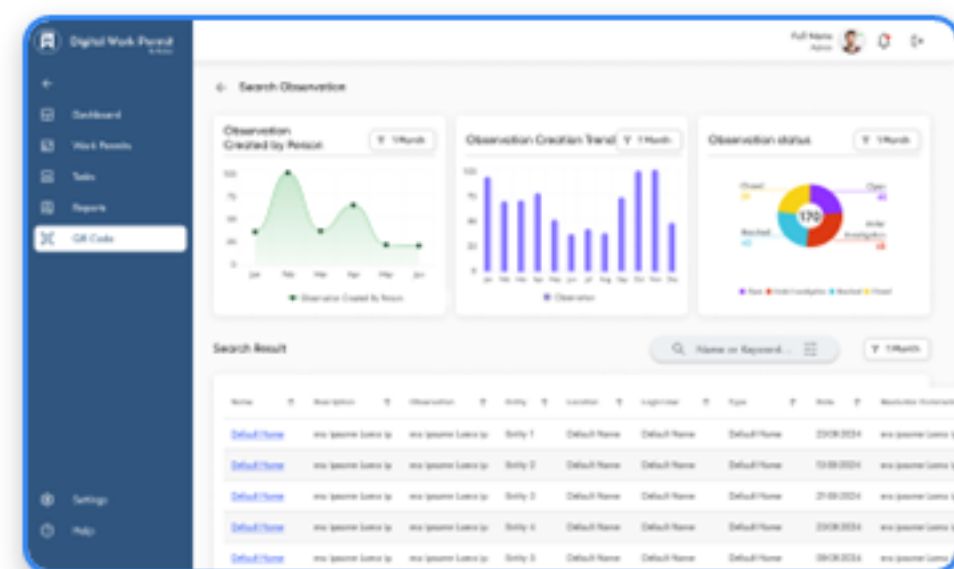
Digital Work Permit

Dashboard
Work Permits
Tasks
Reports
QR Code

Settings
Help

Full Name
Admin

Search Observation

Observation Created by Person
1 Month
100
75
50
25
0
Jan Feb Mar Apr May Jun
Observation Created By Person

Observation Creation Trend
1 Month
100
75
50
25
0
Jan Feb Mar Apr May Jun Jul Aug Sep Oct Nov Dec
Observation

Observation status
1 Month
Closed
Open
170
Resolved
Under Investigation

Open Under Investigation Resolved Closed

Search Result
Name or Keyword...
1 Month

| Name | Description | Observation | Entity | Location | Login User | Type | Date | Resolution Comment |
|---|---|---|---|---|---|---|---|---|
| Default Name | ero ipsume Lorez ip | ero ipsume Lorez ip | Entity 1 | Default Name | Default Name | Default Name | 23.08.2024 | ero ipsume Lorez ip |
| Default Name | ero ipsume Lorez ip | ero ipsume Lorez ip | Entity 2 | Default Name | Default Name | Default Name | 13.08.2024 | ero ipsume Lorez ip |
| Default Name | ero ipsume Lorez ip | ero ipsume Lorez ip | Entity 3 | Default Name | Default Name | Default Name | 21.08.2024 | ero ipsume Lorez ip |
| Default Name | ero ipsume Lorez ip | ero ipsume Lorez ip | Entity 4 | Default Name | Default Name | Default Name | 23.08.2024 | ero ipsume Lorez ip |
| Default Name | ero ipsume Lorez ip | ero ipsume Lorez ip | Entity 5 | Default Name | Default Name | Default Name | 09.08.2024 | ero ipsume Lorez ip |